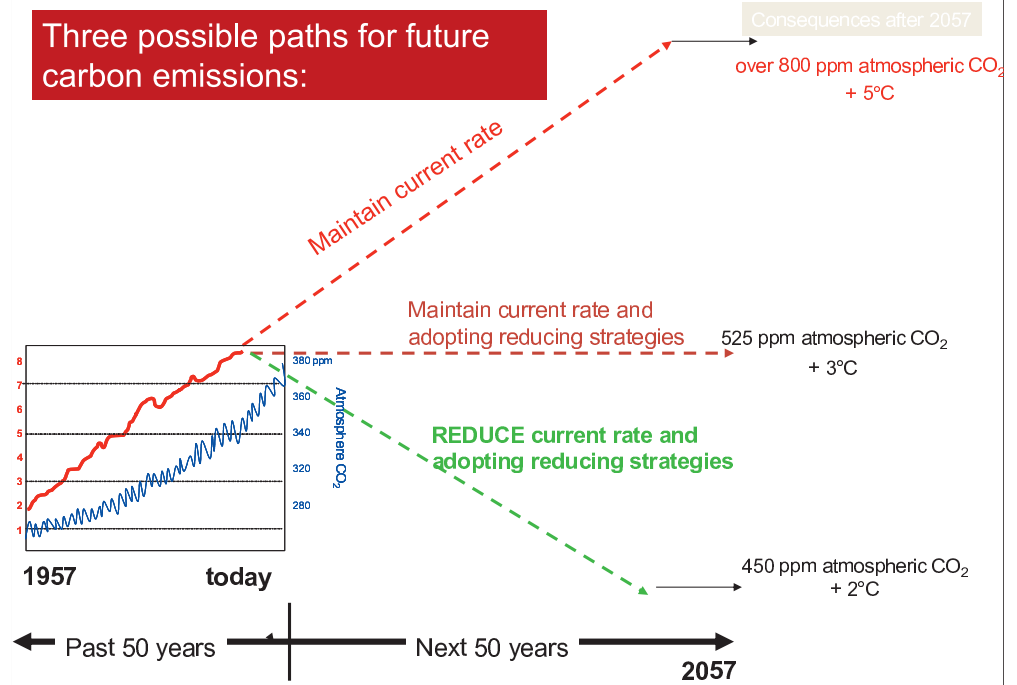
Three possible paths for future carbon emissions:

Consequences after 2057

over 800 ppm atmospheric $CO_2$
+ 5ºC

Maintain current rate

Maintain current rate and adopting reducing strategies

525 ppm atmospheric $CO_2$
+ 3ºC

REDUCE current rate and adopting reducing strategies

450 ppm atmospheric $CO_2$
+ 2ºC

8
7
6
5
4
3
2
1

380 ppm
360
340
320
280

Atmosphere $CO_2$

1957
today

Past 50 years
Next 50 years
2057